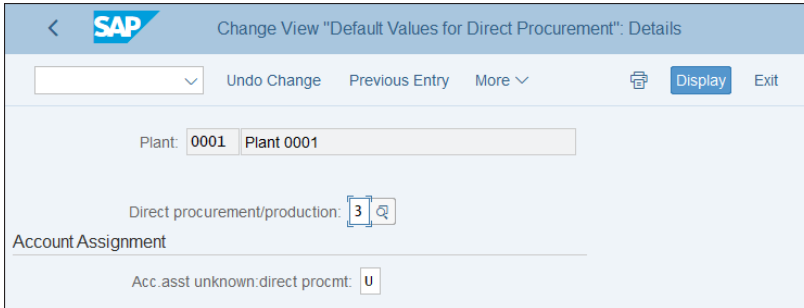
SAP

Change View "Default Values for Direct Procurement": Details

Undo Change Previous Entry More

Display Exit

Plant: 0001 Plant 0001

Direct procurement/production: 3

Account Assignment

Acc.asst unknown:direct procmt: U